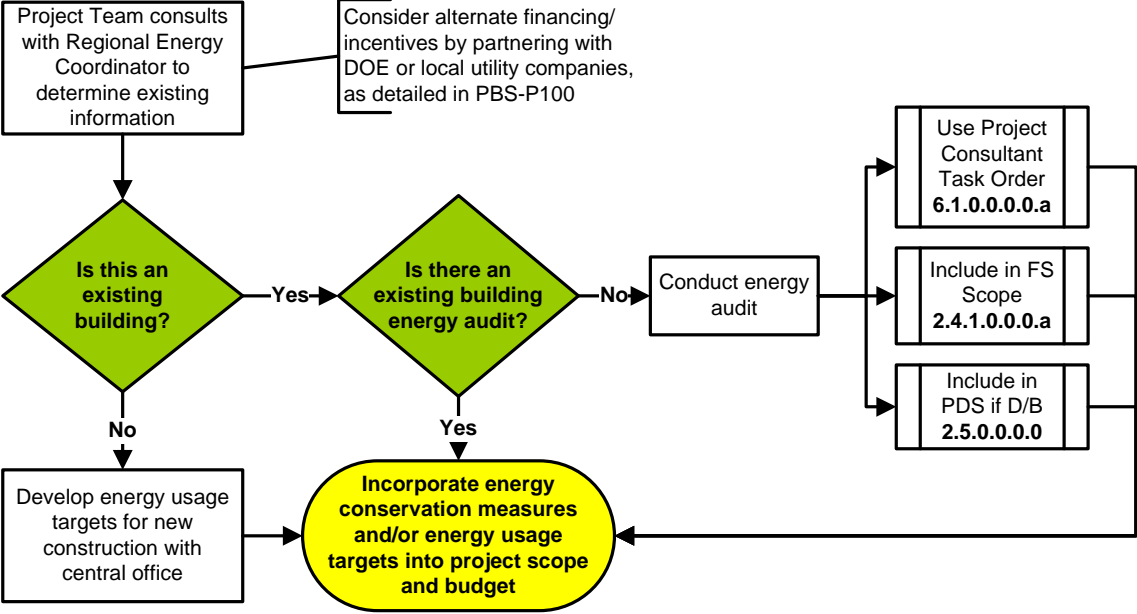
Project Team consults with Regional Energy Coordinator to determine existing information

Consider alternate financing/ incentives by partnering with DOE or local utility companies, as detailed in PBS-P100

Is this an existing building?

Yes

Is there an existing building energy audit?

No

Conduct energy audit

Use Project Consultant Task Order **6.1.0.0.0.0.a**

Include in FS Scope **2.4.1.0.0.0.a**

Include in PDS if D/B **2.5.0.0.0.0**

No

Yes

Develop energy usage targets for new construction with central office

Incorporate energy conservation measures and/or energy usage targets into project scope and budget